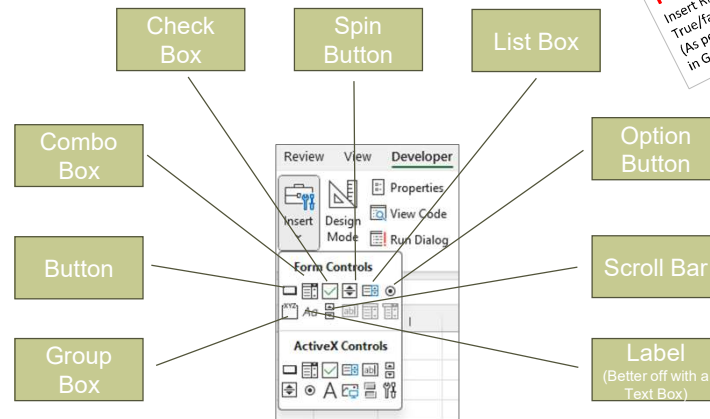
Check Box

Spin Button

List Box

Insert R
True/fa
(As po
in G

Combo Box

Option Button

Review View Developer

Properties

View Code

Run Dialog

Insert

Design Mode

Button

Form Controls

Scroll Bar

Aa

Group Box

ActiveX Controls

A

Label
(Better off with a Text Box)